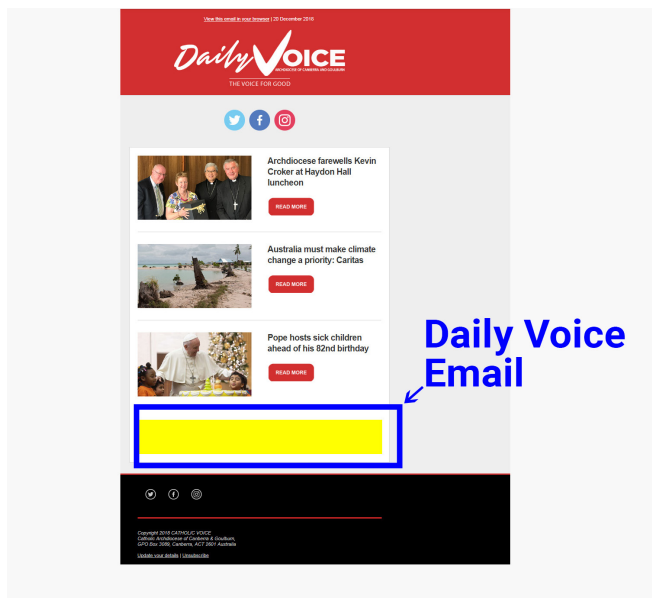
View this email in your browser | 20 December 2018

Daily Voice
ARCHDIOCESE OF CANBERRA AND GOULBURN
THE VOICE FOR GOOD

Archdiocese farewells Kevin Croker at Haydon Hall luncheon

READ MORE

Australia must make climate change a priority: Caritas

READ MORE

Pope hosts sick children ahead of his 82nd birthday

READ MORE

Daily Voice Email

Copyright 2018 CATHOLIC VOICE
Catholic Archdiocese of Canberra & Goulburn,
GPO Box 3089, Canberra, ACT 2601 Australia

Update your details | Unsubscribe